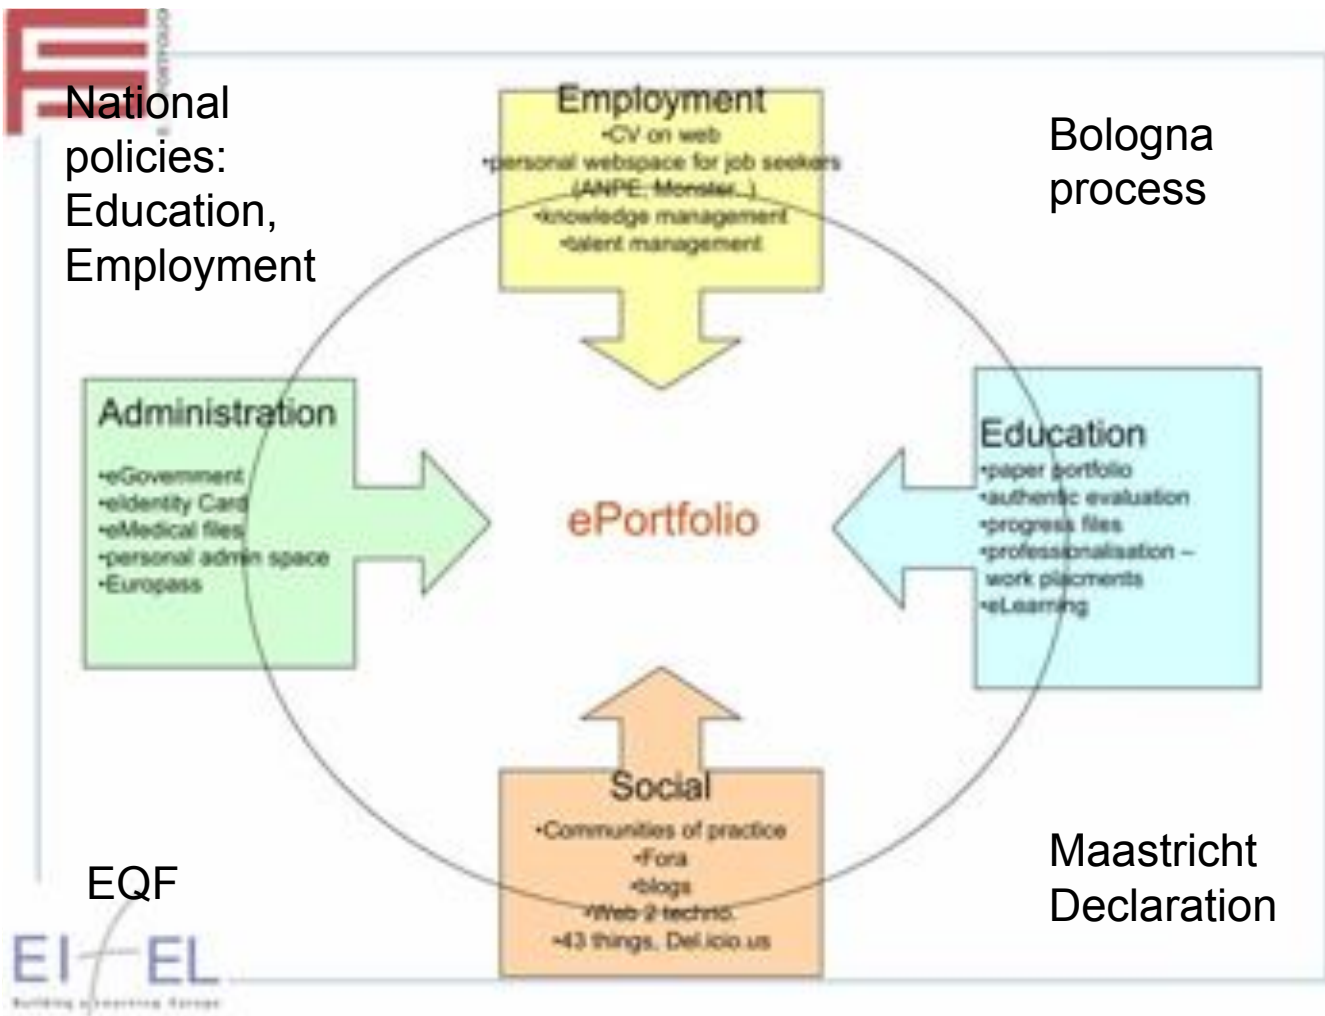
National policies: Education, Employment

Employment
•CV on web
•personal webspace for job seekers (ANPE, Monster...)
•knowledge management
•talent management

Bologna process

Administration
•eGovernment
•eIdentity Card
•eMedical files
•personal admin space
•Europass

ePortfolio

Education
•paper portfolio
•authentic evaluation
•progress files
•professionalisation – work placments
•eLearning

Social
•Communities of practice
•Fora
•blogs
•Web 2 technol.
•43 things, Del.icio.us

EQF

Maastricht Declaration

EIfEL
Building a learning Europe